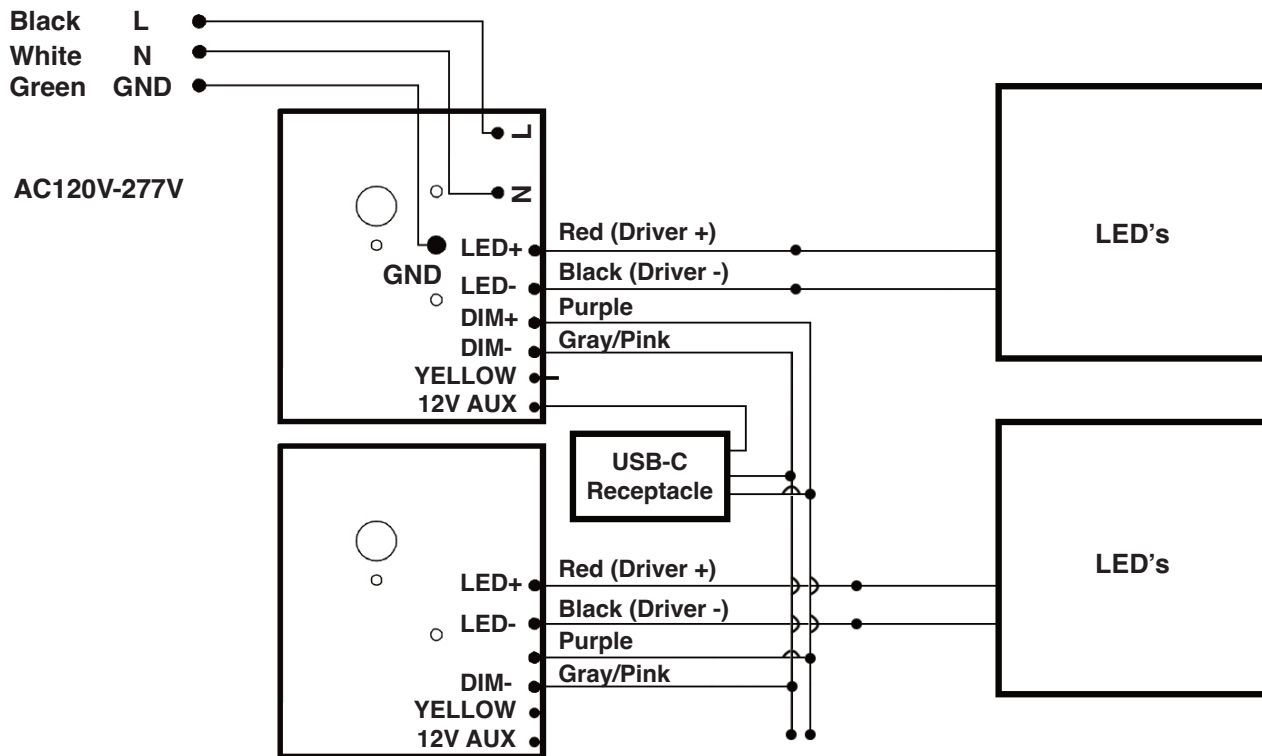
Black L
White N
Green GND

L
N

AC120V-277V

LED+
GND
LED-
DIM+
DIM-
YELLOW
12V AUX

Red (Driver +)
Black (Driver -)
Purple
Gray/Pink

LED's

USB-C Receptacle

LED+
LED-
DIM-
YELLOW
12V AUX

Red (Driver +)
Black (Driver -)
Purple
Gray/Pink

LED's